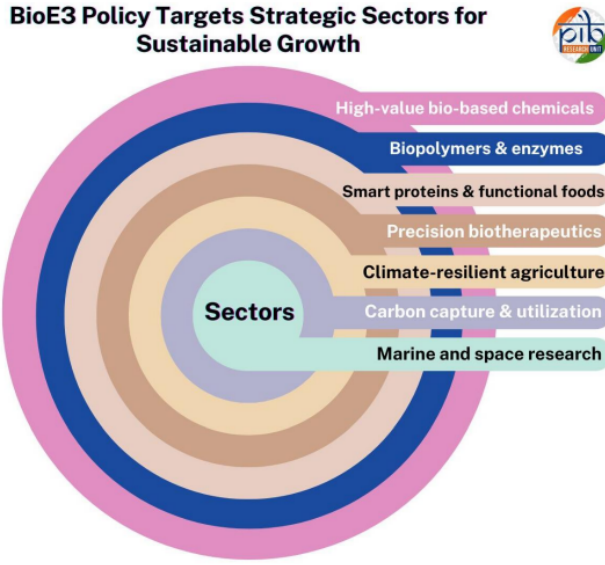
BioE3 Policy Targets Strategic Sectors for Sustainable Growth

pib RESEARCH UNIT

High-value bio-based chemicals

Biopolymers & enzymes

Smart proteins & functional foods

Precision biotherapeutics

Climate-resilient agriculture

Carbon capture & utilization

Marine and space research

Sectors